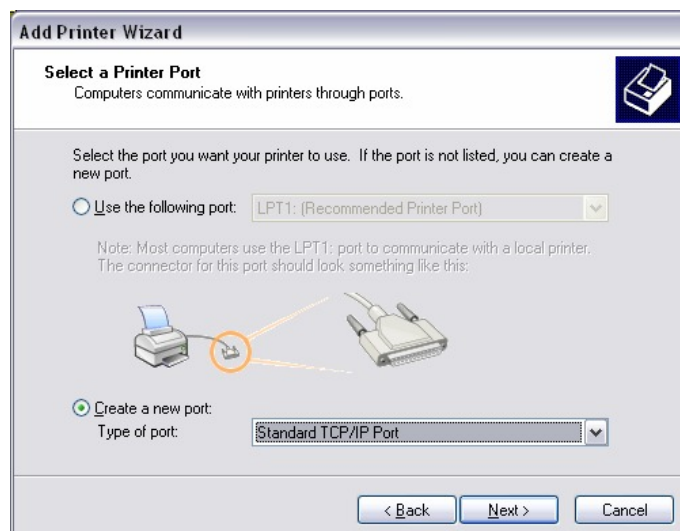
Add Printer Wizard

Select a Printer Port
Computers communicate with printers through ports.

Select the port you want your printer to use. If the port is not listed, you can create a new port.

Use the following port: LPT1: (Recommended Printer Port)

Note: Most computers use the LPT1: port to communicate with a local printer. The connector for this port should look something like this:

Create a new port:
Type of port: Standard TCP/IP Port

< Back
Next >
Cancel